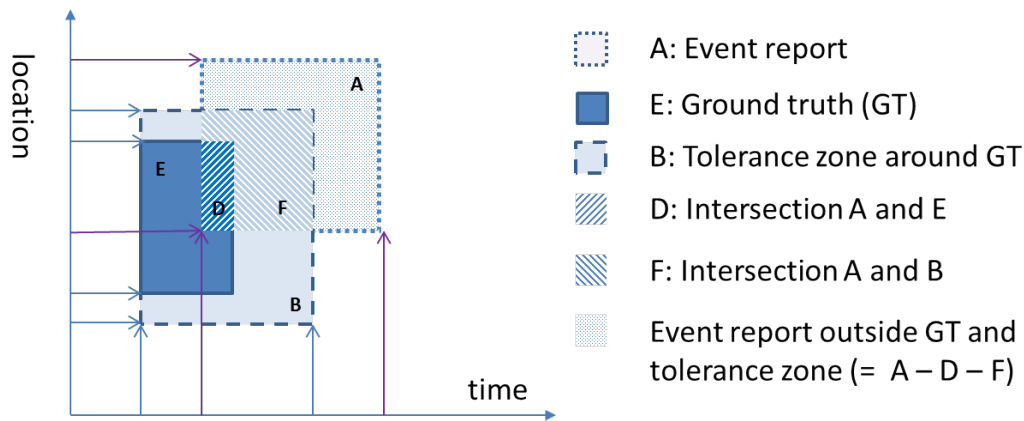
location

time

A

E

D

F

B

A: Event report

E: Ground truth (GT)

B: Tolerance zone around GT

D: Intersection A and E

F: Intersection A and B

Event report outside GT and tolerance zone (= A – D – F)